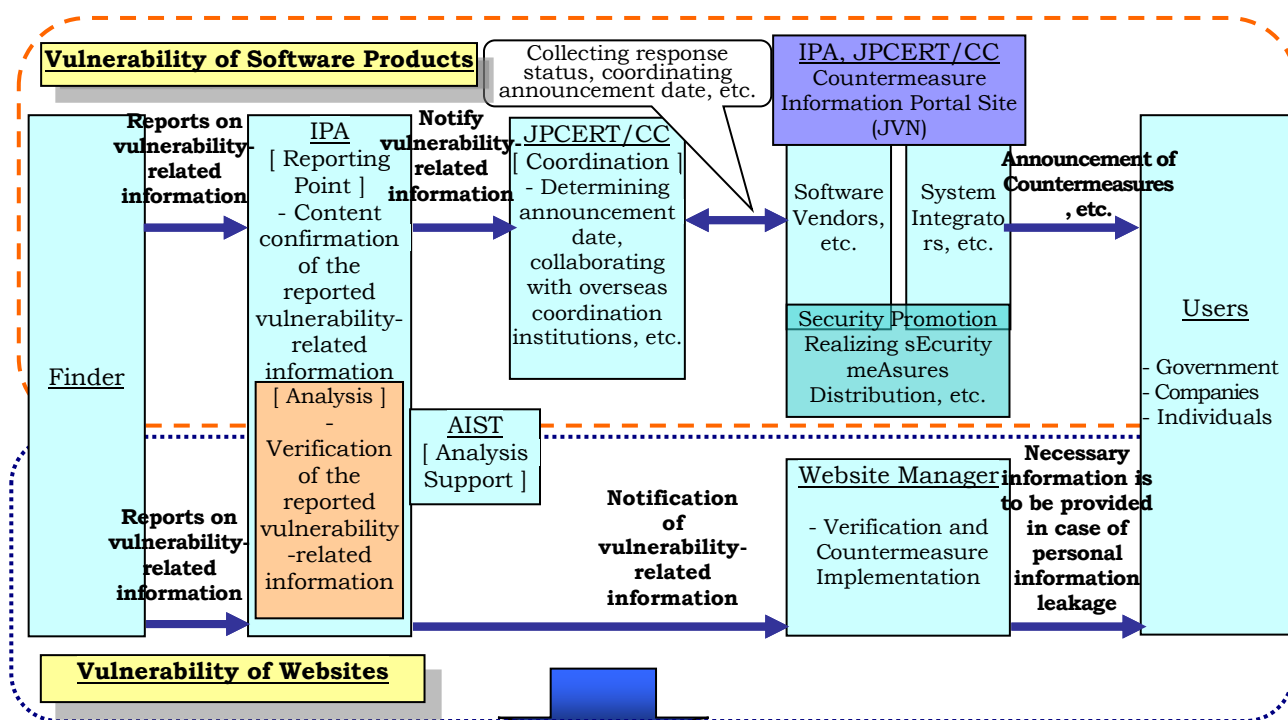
Vulnerability of Software Products

Collecting response status, coordinating announcement date, etc.

IPA, JPCERT/CC
Countermeasure Information Portal Site (JVN)

Reports on vulnerability-related information

IPA
[ Reporting Point ]
- Content confirmation of the reported vulnerability-related information

Notify vulnerability-related information

JPCERT/CC
[ Coordination ]
- Determining announcement date, collaborating with overseas coordination institutions, etc.

Software Vendors, etc.

System Integrators, etc.

Announcement of Countermeasures, etc.

Security Promotion
Realizing sEcurity meAsures Distribution, etc.

Users

- Government
- Companies
- Individuals

Finder

[ Analysis ]
- Verification of the reported vulnerability-related information

AIST
[ Analysis Support ]

Reports on vulnerability-related information

Notification of vulnerability-related information

Website Manager
- Verification and Countermeasure Implementation

Necessary information is to be provided in case of personal information leakage

Vulnerability of Websites